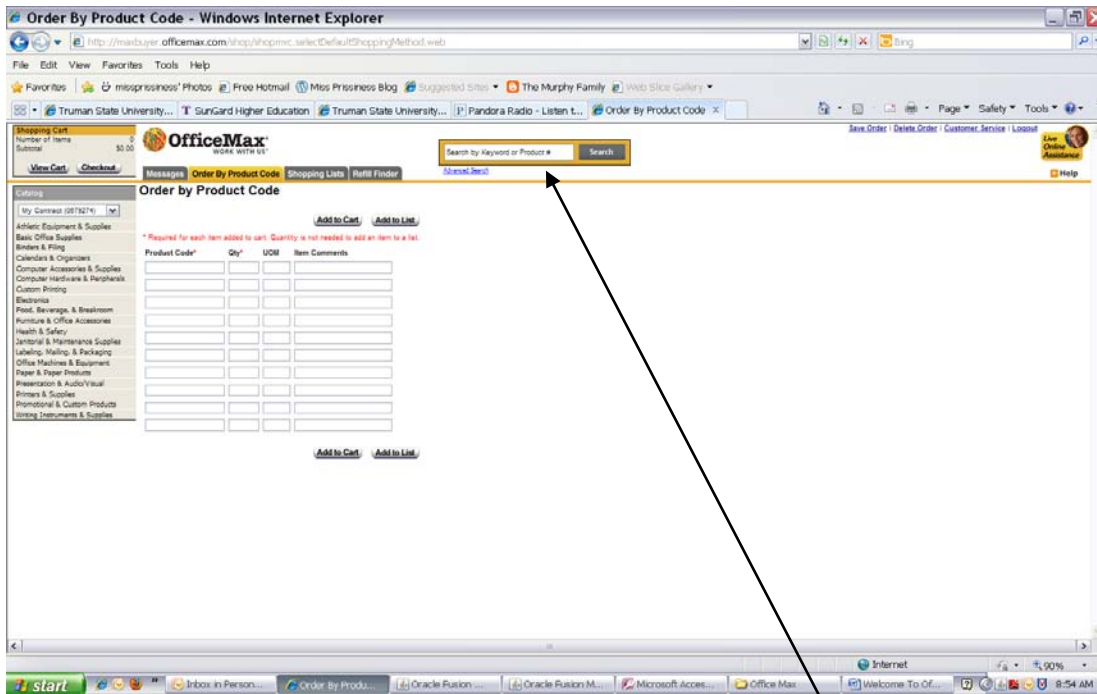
Order By Product Code - Windows Internet Explorer

http://maxbuyer.officemax.com/shop/shopmxc.selectDefaultShoppingMethod.web

Bing

File Edit View Favorites Tools Help

Favorites | missprissiness' Photos | Free Hotmail | Miss Prissiness Blog | Suggested Sites | The Murphy Family | Web Slice Gallery

Truman State University... | SunGard Higher Education | Truman State University... | Pandora Radio - Listen t... | Order By Product Code

Page | Safety | Tools

Shopping Cart
Number of Items 0
Subtotal $0.00
View Cart | Checkout

OfficeMax
WORK WITH US

Messages | Order By Product Code | Shopping Lists | Refill Finder

Search by Keyword or Product # | Search
Advanced Search

Save Order | Delete Order | Customer Service | Logout

Live Online Assistance

Help

Catalog
My Contract (0878274)
Athletic Equipment & Supplies
Basic Office Supplies
Binders & Filing
Calendars & Organizers
Computer Accessories & Supplies
Computer Hardware & Peripherals
Custom Printing
Electronics
Food, Beverage, & Breakroom
Furniture & Office Accessories
Health & Safety
Janitorial & Maintenance Supplies
Labeling, Mailing, & Packaging
Office Machines & Equipment
Paper & Paper Products
Presentation & Audio/Visual
Printers & Supplies
Promotional & Custom Products
Writing Instruments & Supplies

Order by Product Code

Add to Cart | Add to List

* Required for each item added to cart. Quantity is not needed to add an item to a list.

| Product Code* | Qty* | UOM | Item Comments |
|---|---|---|---|

Add to Cart | Add to List

Internet | 90%

start | Inbox in Person... | Order By Produ... | Oracle Fusion ... | Oracle Fusion M... | Microsoft Acces... | Office Max | Welcome To Of... | 8:54 AM